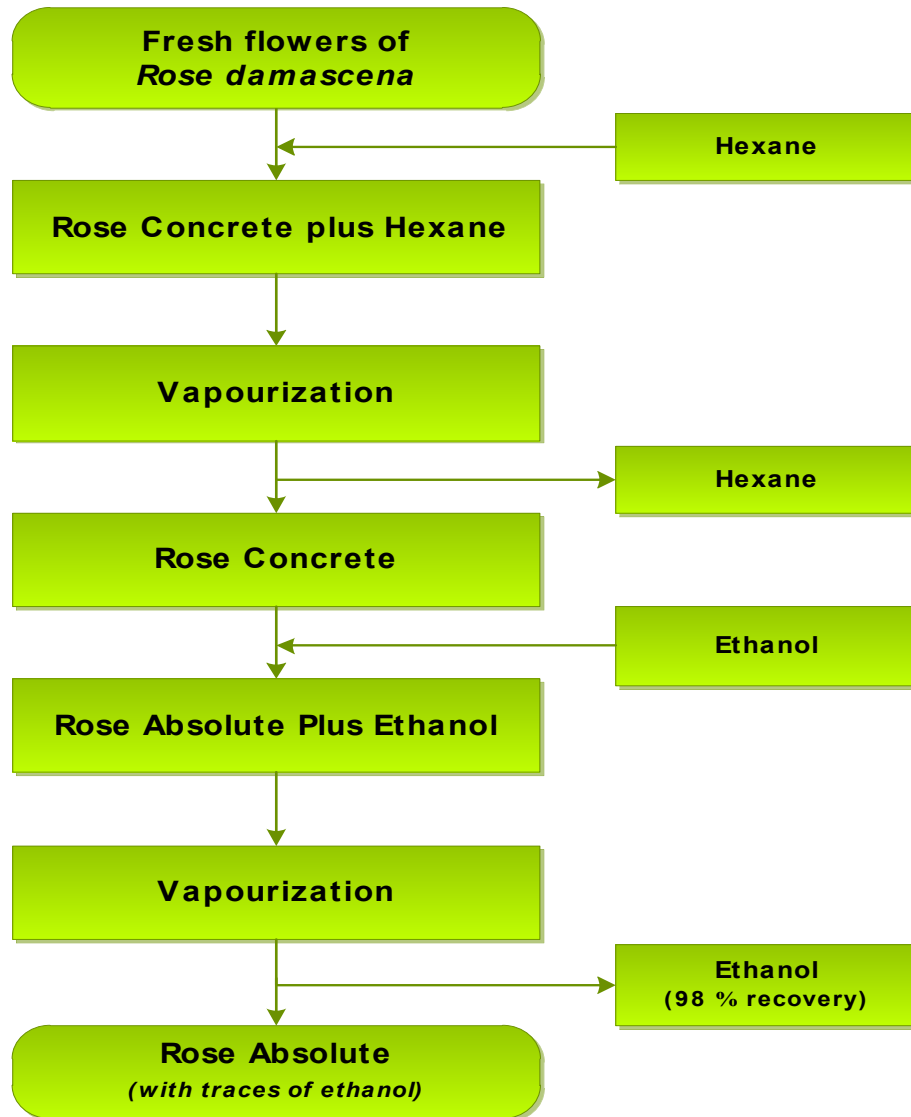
Fresh flowers of
*Rose damascena*

Hexane

Rose Concrete plus Hexane

Vapourization

Hexane

Rose Concrete

Ethanol

Rose Absolute Plus Ethanol

Vapourization

Ethanol
(98 % recovery)

Rose Absolute
*(with traces of ethanol)*